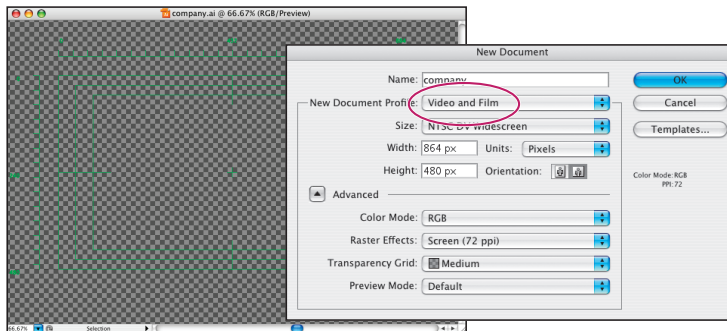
company.ai @ 66.67% (RGB/Preview)

New Document

Name: company

OK

New Document Profile: Video and Film

Cancel

Size: NTSC DV Widescreen

Templates...

Width: 864 px

Units: Pixels

Height: 480 px

Orientation:

Color Mode: RGB
PPI: 72

Advanced

Color Mode: RGB

Raster Effects: Screen (72 ppi)

Transparency Grid: Medium

Preview Mode: Default

66.67%

Selection